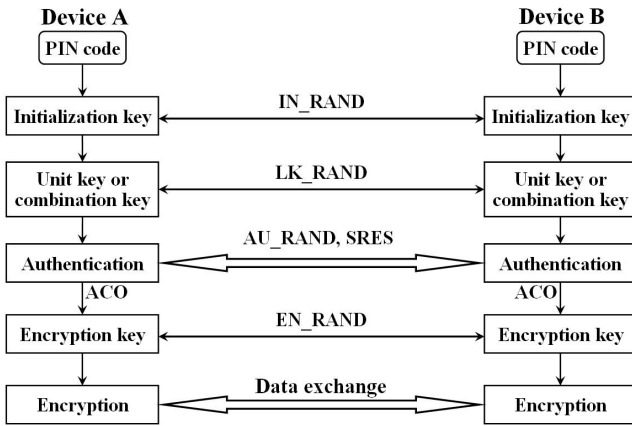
Device A

PIN code

Initialization key

Unit key or combination key

Authentication

ACO

Encryption key

Encryption

IN_RAND

LK_RAND

AU_RAND, SRES

EN_RAND

Data exchange

Device B

PIN code

Initialization key

Unit key or combination key

Authentication

ACO

Encryption key

Encryption